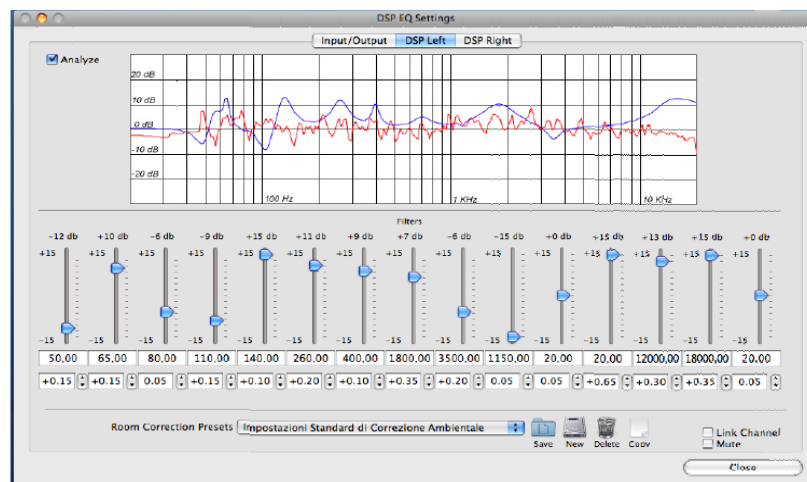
DSP EQ Settings

Input/Output | DSP Left | DSP Right

Analyze

20 dB
10 dB
0 dB
-10 dB
-20 dB
100 Hz
1 KHz
10 KHz

Filters

| -12 db | +10 db | -6 db | -9 db | +15 db | +11 db | +9 db | +7 db | -6 db | -15 db | +0 db | +15 db | +13 db | +15 db | +0 db |
|---|---|---|---|---|---|---|---|---|---|---|---|---|---|---|
| +15 | +15 | +15 | +15 | +15 | +15 | +15 | +15 | +15 | +15 | +15 | +15 | +15 | +15 | +15 |
| -15 | -15 | -15 | -15 | -15 | -15 | -15 | -15 | -15 | -15 | -15 | -15 | -15 | -15 | -15 |
| 50,00 | 65,00 | 80,00 | 110,00 | 140,00 | 260,00 | 400,00 | 1800,00 | 3500,00 | 1150,00 | 20,00 | 20,00 | 12000,00 | 18000,00 | 20,00 |
| +0.15 | +0.15 | 0.05 | +0.15 | +0.10 | +0.20 | +0.10 | +0.35 | +0.20 | 0.05 | 0.05 | +0.65 | +0.30 | +0.35 | 0.05 |

Room Correction Presets
Impostazioni Standard di Correzione Ambientale
Save
New
Delete
Copy
Link Channel
Mute
Close